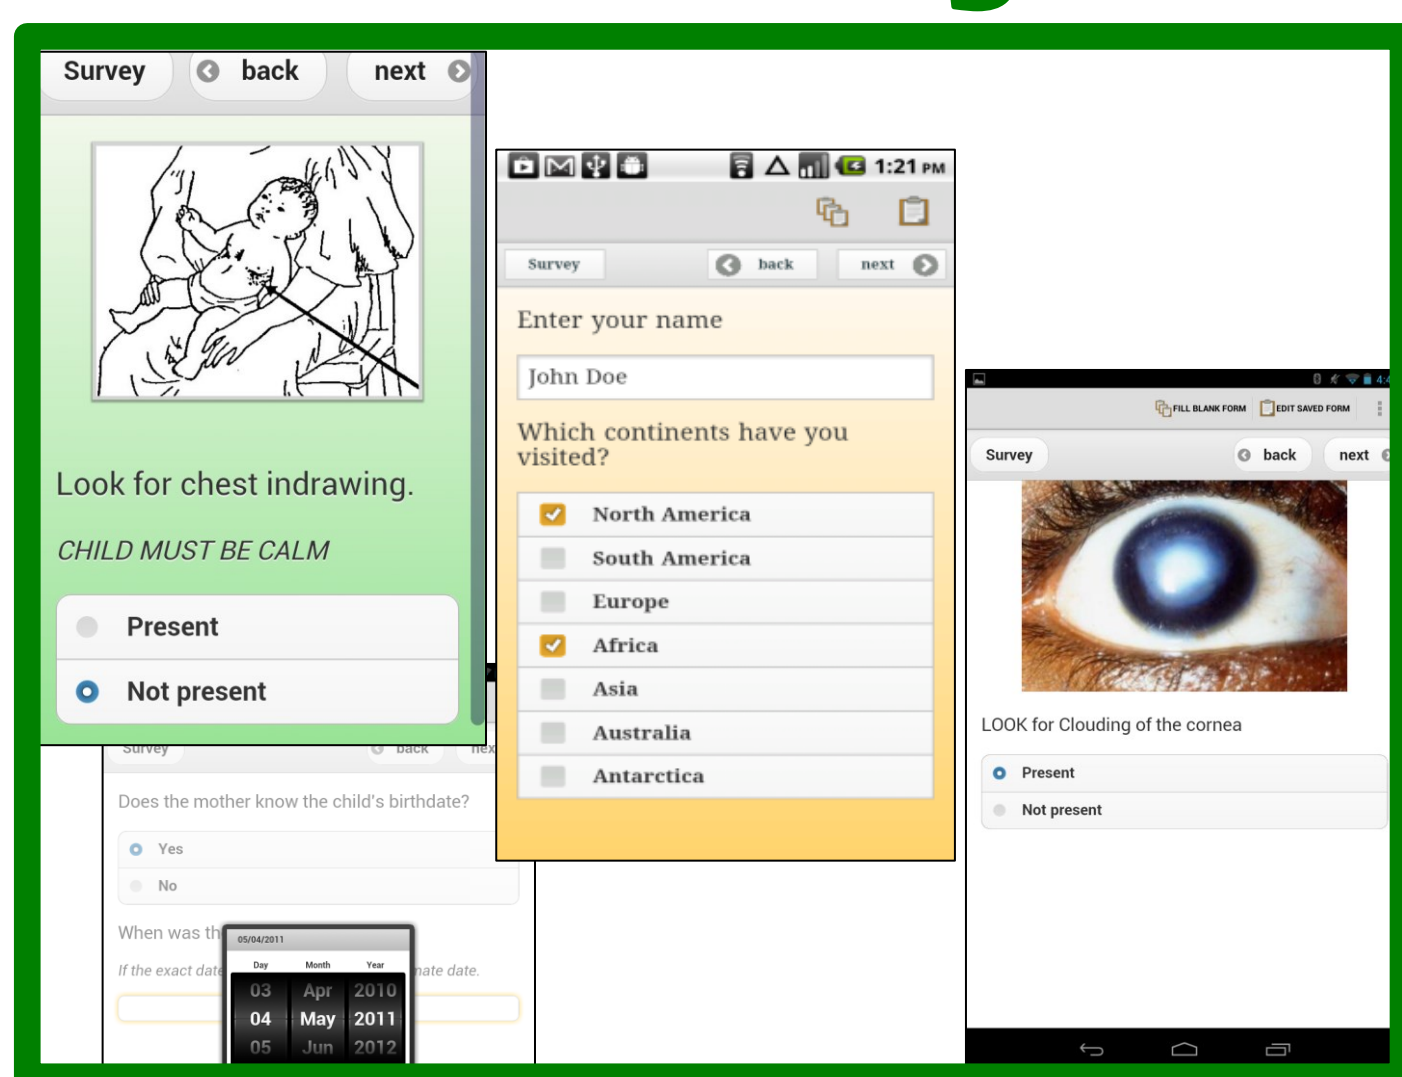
Survey back next

Look for chest indrawing.

CHILD MUST BE CALM

Present

Not present

Survey back next

Does the mother know the child's birthdate?

Yes

No

When was th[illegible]

If the exact date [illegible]mate date.

05/04/2011

| Day | Month | Year |
|---|---|---|
| 03 | Apr | 2010 |
| 04 | May | 2011 |
| 05 | Jun | 2012 |

1:21 PM

Survey back next

Enter your name

John Doe

Which continents have you visited?

North America

South America

Europe

Africa

Asia

Australia

Antarctica

4:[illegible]

FILL BLANK FORM EDIT SAVED FORM

Survey back next

LOOK for Clouding of the cornea

Present

Not present